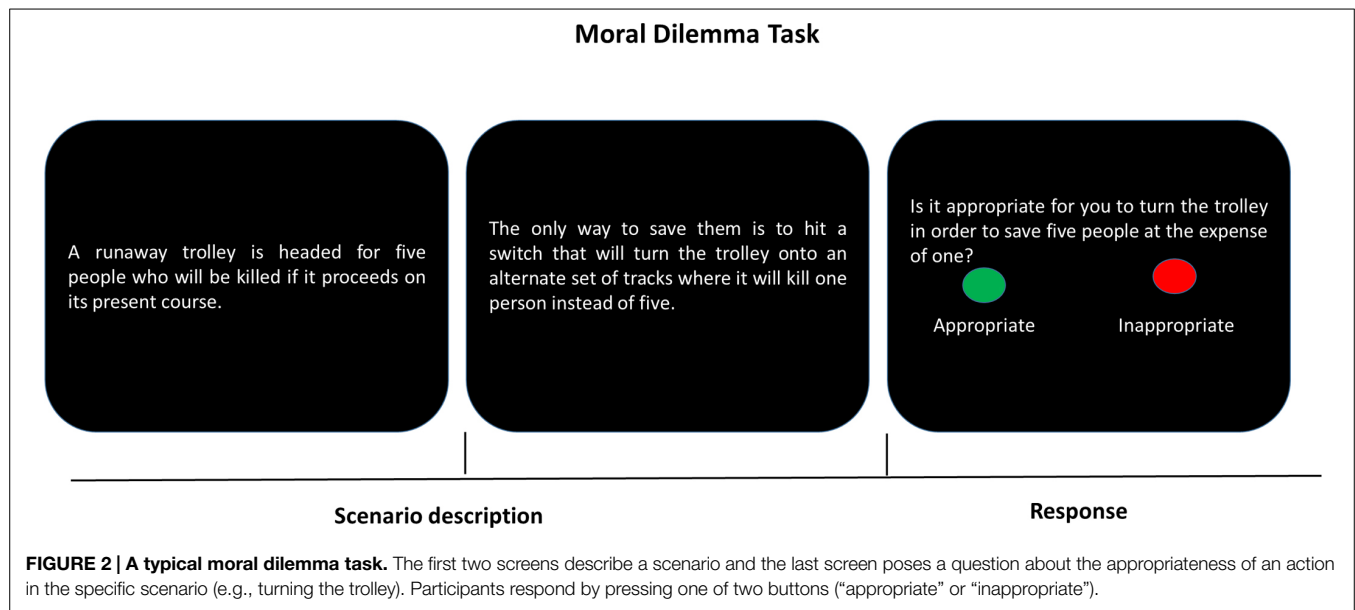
Moral Dilemma Task

A runaway trolley is headed for five people who will be killed if it proceeds on its present course.

The only way to save them is to hit a switch that will turn the trolley onto an alternate set of tracks where it will kill one person instead of five.

Is it appropriate for you to turn the trolley in order to save five people at the expense of one?

Appropriate

Inappropriate

Scenario description

Response

**FIGURE 2 | A typical moral dilemma task.** The first two screens describe a scenario and the last screen poses a question about the appropriateness of an action in the specific scenario (e.g., turning the trolley). Participants respond by pressing one of two buttons (“appropriate” or “inappropriate”).